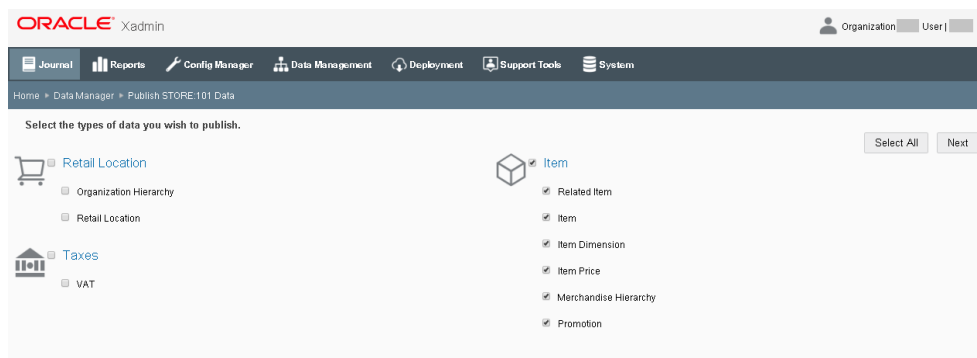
ORACLE Xadmin

Organization User |

Journal Reports Config Manager Data Management Deployment Support Tools System

Home ▸ Data Manager ▸ Publish STORE:101 Data

Select the types of data you wish to publish.

Select All Next

Retail Location

Organization Hierarchy

Retail Location

Taxes

VAT

Item

Related Item

Item

Item Dimension

Item Price

Merchandise Hierarchy

Promotion